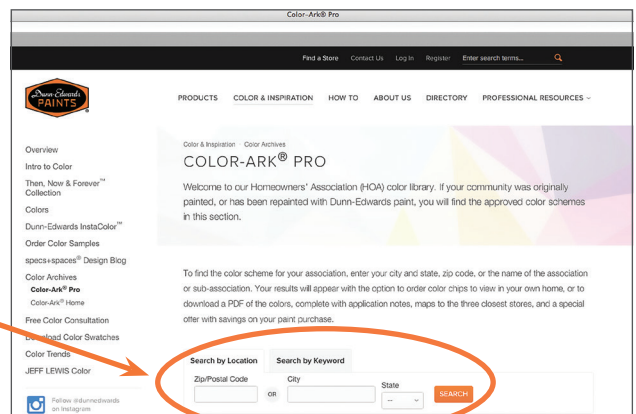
Color-Ark® Pro

Find a Store Contact Us Log In Register Enter search terms...

Dunn-Edwards PAINTS

PRODUCTS COLOR & INSPIRATION HOW TO ABOUT US DIRECTORY PROFESSIONAL RESOURCES

Overview
Intro to Color
Then, Now & Forever™ Collection
Colors
Dunn-Edwards InstaColor™
Order Color Samples
specs+spaces® Design Blog
Color Archives
Color-Ark® Pro
Color-Ark® Home
Free Color Consultation
D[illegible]load Color Swatches
Color Trends
JEFF LEWIS Color
Follow @dunnedwards on Instagram

Color & Inspiration Color Archives

COLOR-ARK® PRO

Welcome to our Homeowners' Association (HOA) color library. If your community was originally painted, or has been repainted with Dunn-Edwards paint, you will find the approved color schemes in this section.

To find the color scheme for your association, enter your city and state, zip code, or the name of the association or sub-association. Your results will appear with the option to order color chips to view in your own home, or to download a PDF of the colors, complete with application notes, maps to the three closest stores, and a special offer with savings on your paint purchase.

Search by Location Search by Keyword

Zip/Postal Code OR City State -- SEARCH